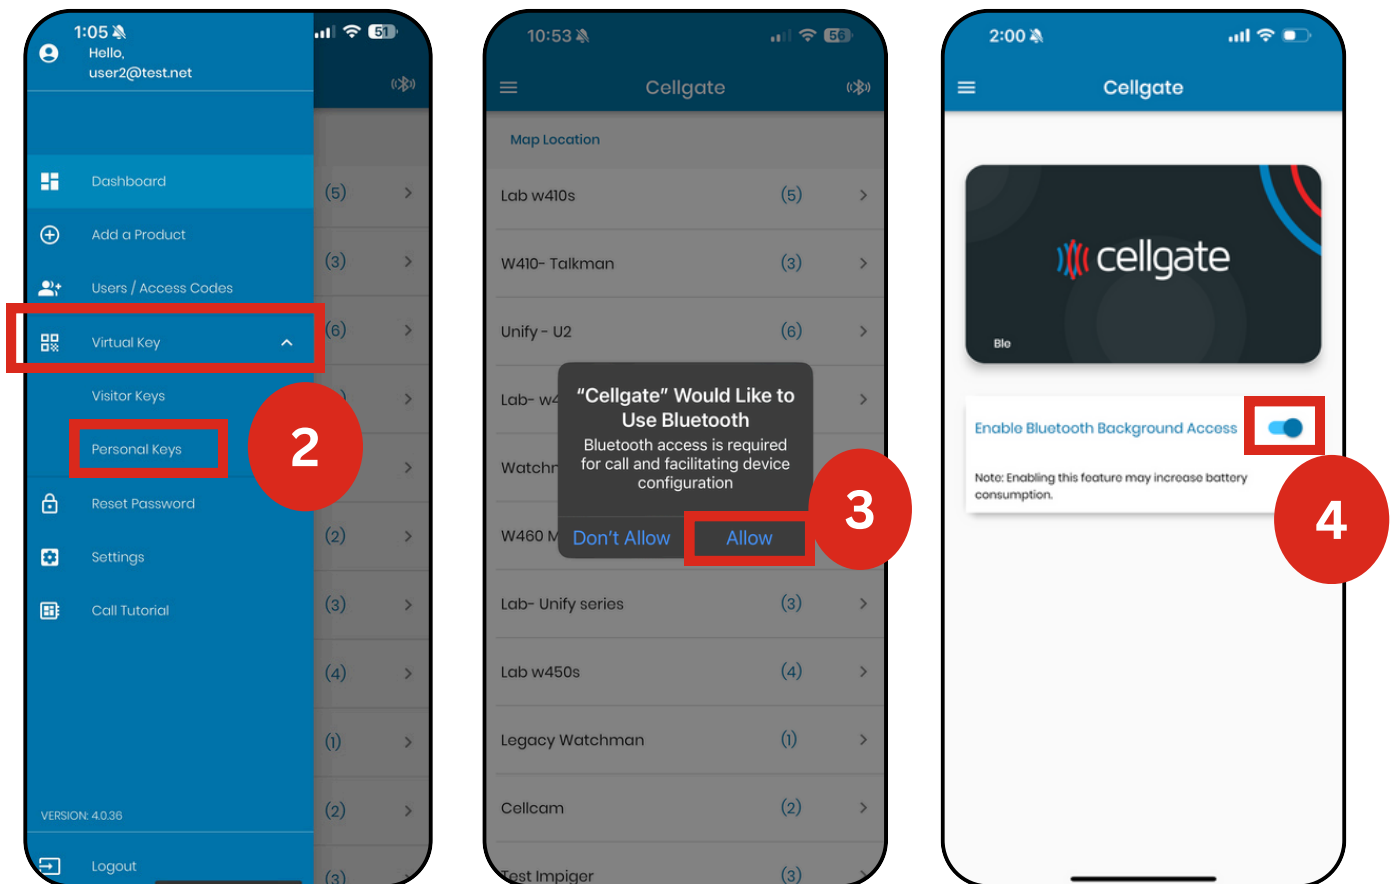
1:05
51
Hello,
user2@test.net

Dashboard
Add a Product
Users / Access Codes
Virtual Key
Visitor Keys
Personal Keys
Reset Password
Settings
Call Tutorial

VERSION: 4.0.36
Logout

(5)
(3)
(6)
(2)
(3)
(4)
(1)
(2)
(3)

2

10:53
56
Cellgate
Map Location
Lab w410s (5)
W410- Talkman (3)
Unify - U2 (6)
Lab- w4
Watchm
W460 M
Lab- Unify series (3)
Lab w450s (4)
Legacy Watchman (1)
Cellcam (2)
Test Impiger (3)

"Cellgate" Would Like to Use Bluetooth
Bluetooth access is required for call and facilitating device configuration
Don't Allow
Allow

3

2:00
Cellgate
cellgate
Ble
Enable Bluetooth Background Access
Note: Enabling this feature may increase battery consumption.

4